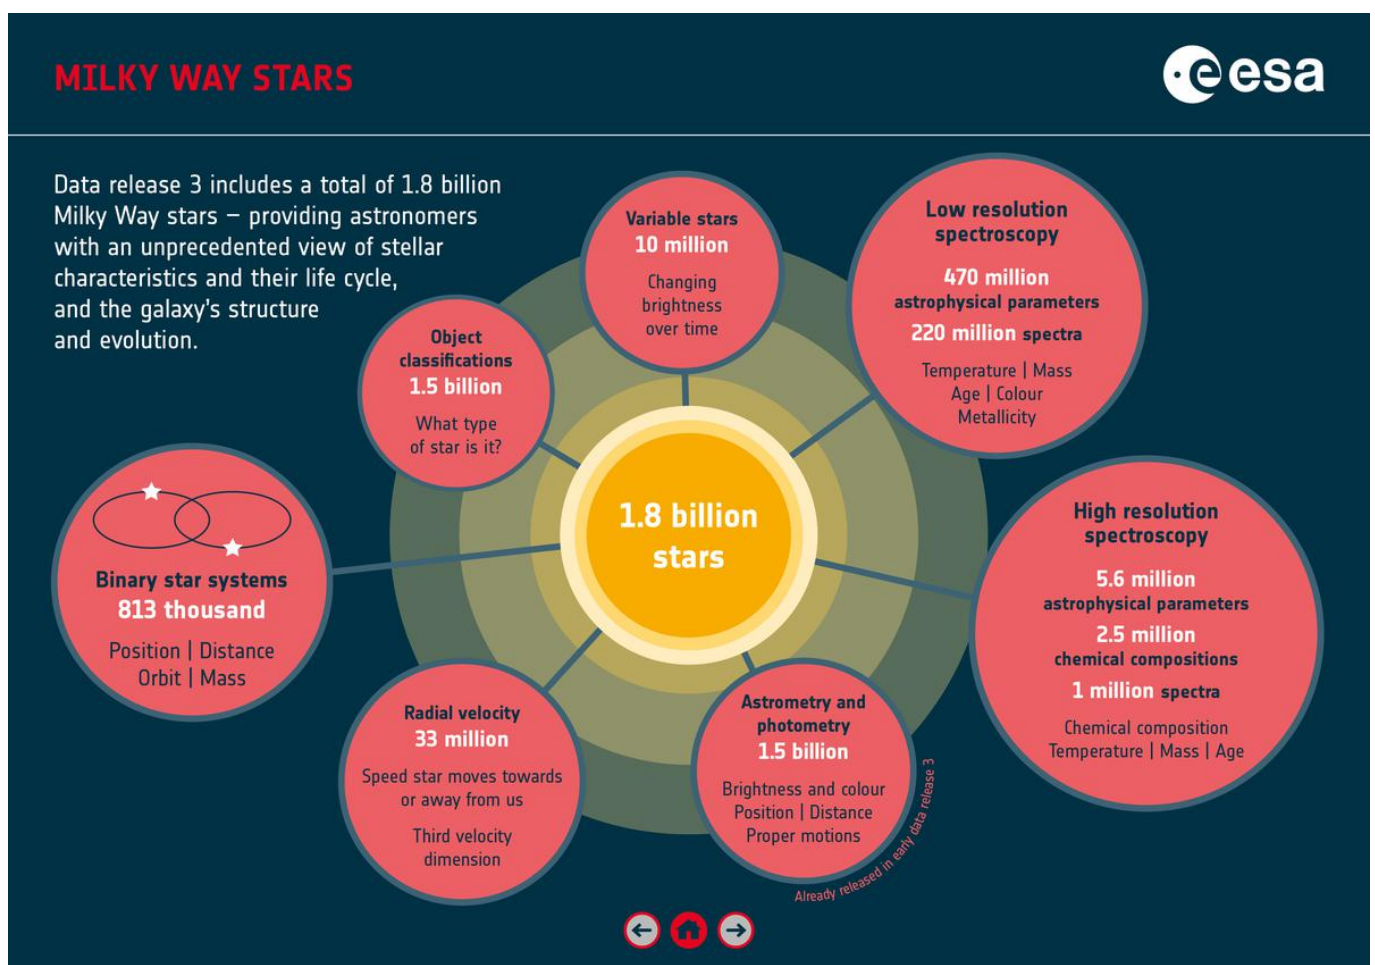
MILKY WAY STARS

esa

Data release 3 includes a total of 1.8 billion Milky Way stars – providing astronomers with an unprecedented view of stellar characteristics and their life cycle, and the galaxy's structure and evolution.

Variable stars
10 million
Changing brightness over time

Low resolution spectroscopy
470 million astrophysical parameters
220 million spectra
Temperature | Mass
Age | Colour
Metallicity

Object classifications
1.5 billion
What type of star is it?

1.8 billion stars

Binary star systems
813 thousand
Position | Distance
Orbit | Mass

High resolution spectroscopy
5.6 million astrophysical parameters
2.5 million chemical compositions
1 million spectra
Chemical composition
Temperature | Mass | Age

Radial velocity
33 million
Speed star moves towards or away from us
Third velocity dimension

Astrometry and photometry
1.5 billion
Brightness and colour
Position | Distance
Proper motions

Already released in early data release 3